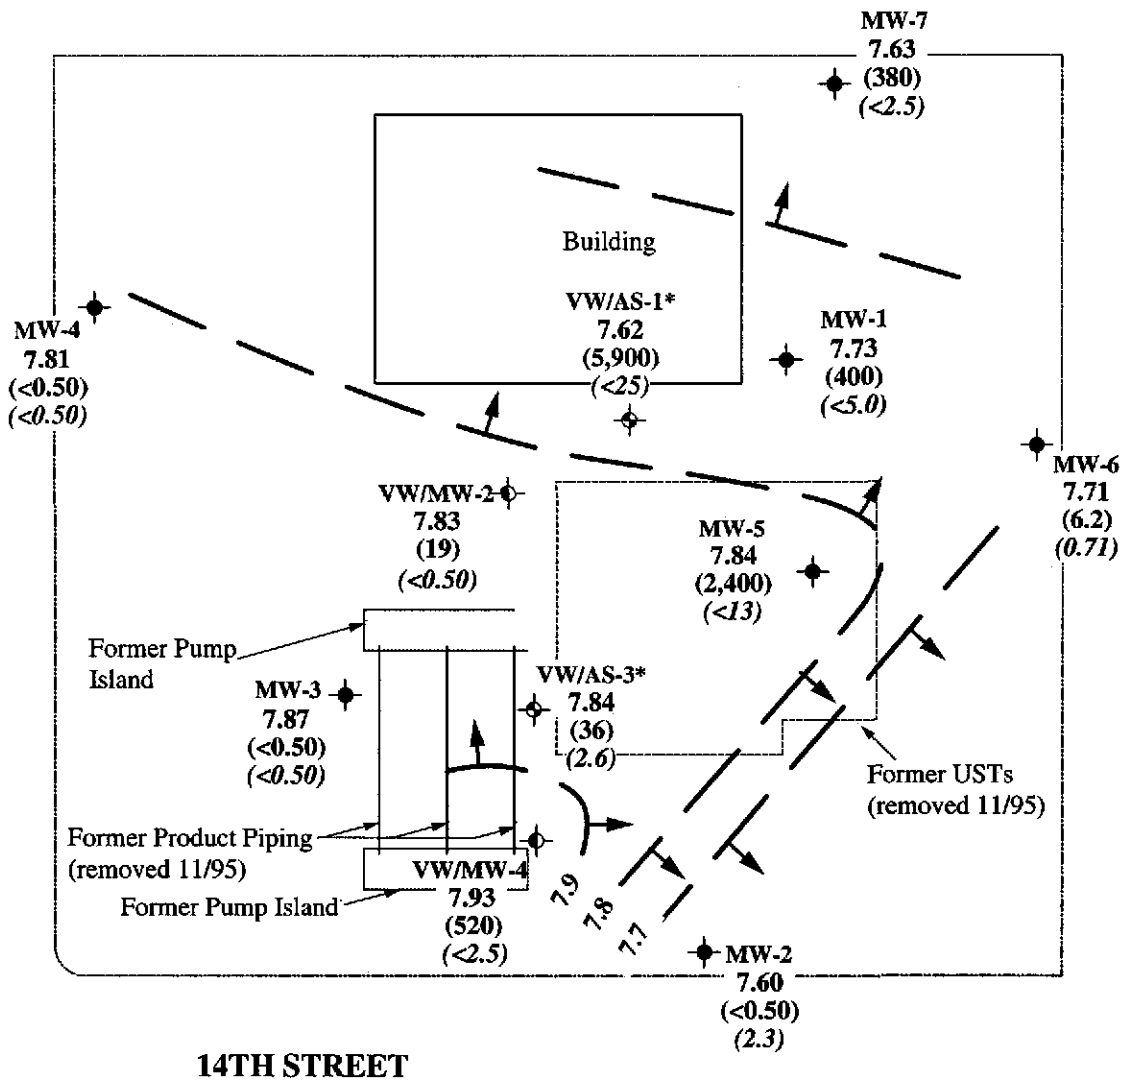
MW-7
7.63
(380)
(<2.5)

Building

MW-4
7.81
(<0.50)
(<0.50)

VW/AS-1*
7.62
(5,900)
(<25)

MW-1
7.73
(400)
(<5.0)

MW-6
7.71
(6.2)
(0.71)

VW/MW-2
7.83
(19)
(<0.50)

MW-5
7.84
(2,400)
(<13)

Former Pump Island

MW-3
7.87
(<0.50)
(<0.50)

VW/AS-3*
7.84
(36)
(2.6)

Former USTs
(removed 11/95)

Former Product Piping
(removed 11/95)

Former Pump Island

VW/MW-4
7.93
(520)
(<2.5)

7.9
7.8
7.7

MW-2
7.60
(<0.50)
(2.3)

14TH STREET